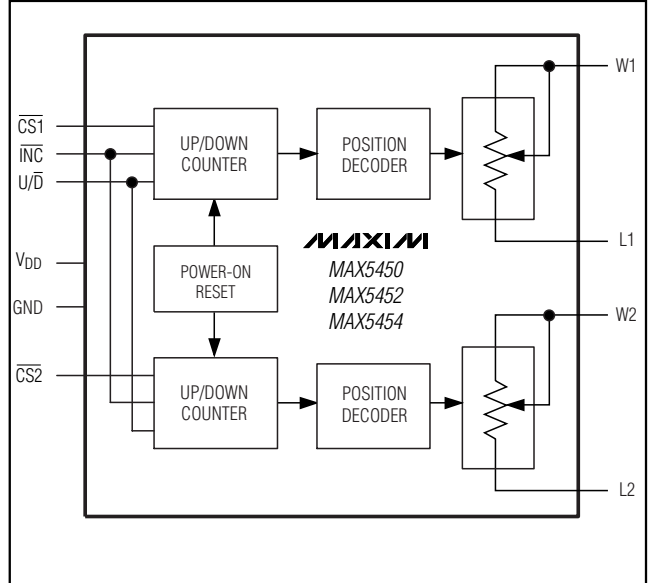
$\overline{CS1}$
$\overline{INC}$
$U/\overline{D}$
$V_{DD}$
GND
$\overline{CS2}$

UP/DOWN COUNTER

POSITION DECODER

W1

L1

MAXIM
MAX5450
MAX5452
MAX5454

POWER-ON RESET

UP/DOWN COUNTER

POSITION DECODER

W2

L2